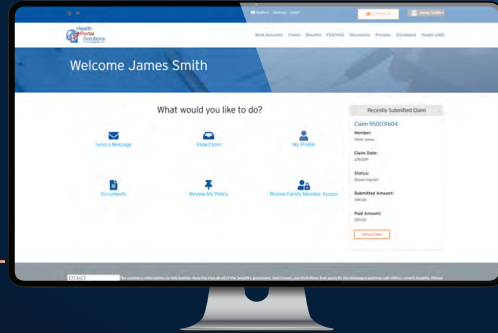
Health Portal Solutions

Book Accounts Claim Benefits FSA/HSA Documents Provider Enrollment Health & Wellness

Welcome James Smith

What would you like to do?

Send a Message

View Claim

My Profile

Documents

Review My Policy

Review Family Member Access

Recently Submitted Claim

Claim 95003604

Member:
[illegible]

Claim Date:
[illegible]

Status:
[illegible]

Submitted Amount:
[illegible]

Paid Amount:
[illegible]

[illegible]

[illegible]